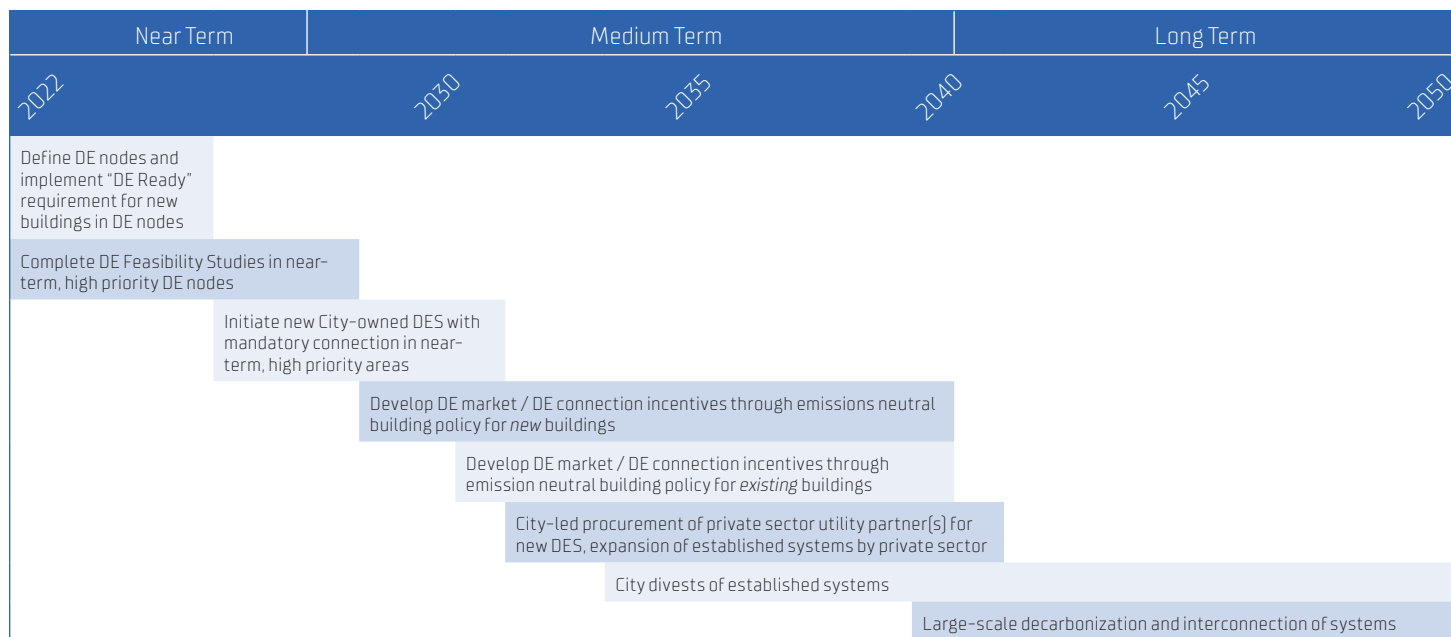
Near Term

Medium Term

Long Term

2022

2030

2035

2040

2045

2050

Define DE nodes and implement "DE Ready" requirement for new buildings in DE nodes

Complete DE Feasibility Studies in near-term, high priority DE nodes

Initiate new City-owned DES with mandatory connection in near-term, high priority areas

Develop DE market / DE connection incentives through emissions neutral building policy for *new* buildings

Develop DE market / DE connection incentives through emission neutral building policy for *existing* buildings

City-led procurement of private sector utility partner(s) for new DES, expansion of established systems by private sector

City divests of established systems

Large-scale decarbonization and interconnection of systems